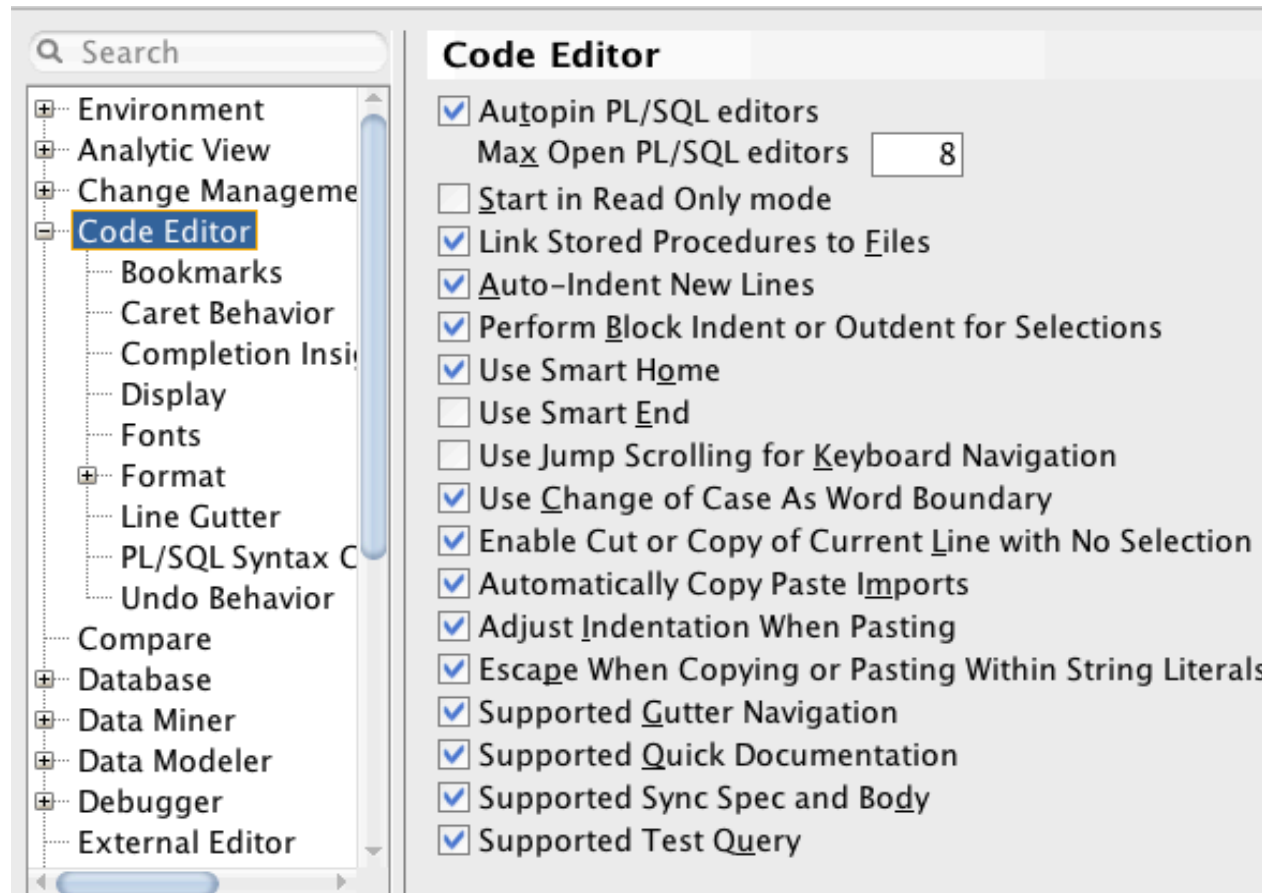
Search

Environment
Analytic View
Change Manageme
Code Editor
Bookmarks
Caret Behavior
Completion Insi
Display
Fonts
Format
Line Gutter
PL/SQL Syntax C
Undo Behavior
Compare
Database
Data Miner
Data Modeler
Debugger
External Editor

Code Editor

Autopin PL/SQL editors
Max Open PL/SQL editors 8
Start in Read Only mode
Link Stored Procedures to Files
Auto-Indent New Lines
Perform Block Indent or Outdent for Selections
Use Smart Home
Use Smart End
Use Jump Scrolling for Keyboard Navigation
Use Change of Case As Word Boundary
Enable Cut or Copy of Current Line with No Selection
Automatically Copy Paste Imports
Adjust Indentation When Pasting
Escape When Copying or Pasting Within String Literals
Supported Gutter Navigation
Supported Quick Documentation
Supported Sync Spec and Body
Supported Test Query